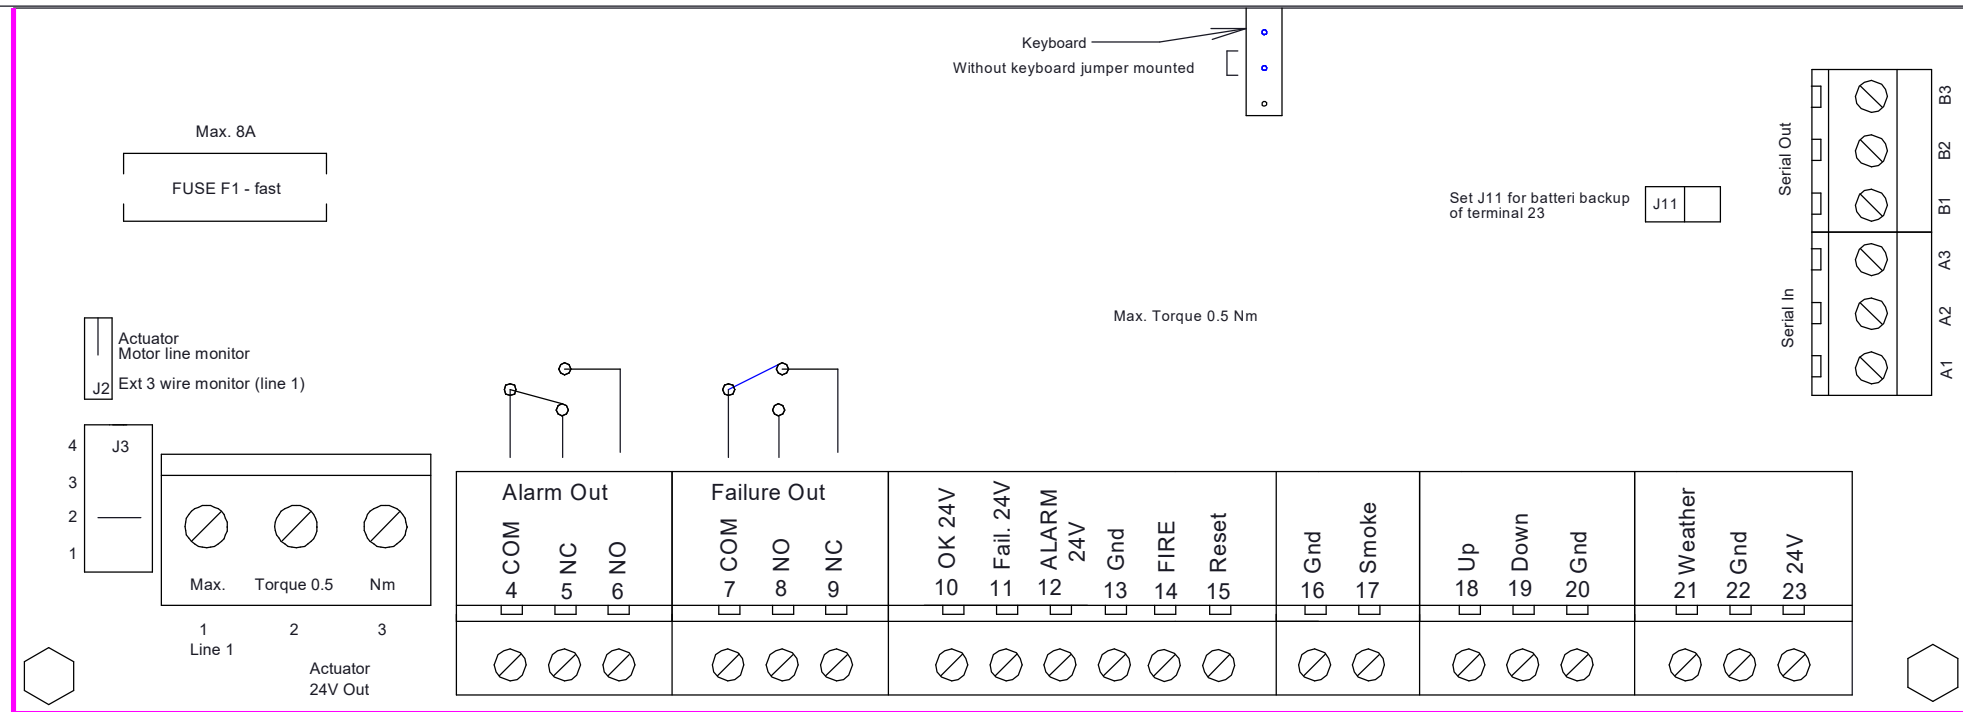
Keyboard
Without keyboard jumper mounted

Max. 8A

FUSE F1 - fast

Set J11 for batteri backup of terminal 23

J11

Serial Out

B3
B2
B1

Serial In

A3
A2
A1

Max. Torque 0.5 Nm

Actuator
Motor line monitor
J2
Ext 3 wire monitor (line 1)

4
J3
3
2
1

Max.
Torque 0.5
Nm

1
Line 1
2
3
Actuator
24V Out

Alarm Out
COM
4
NC
5
NO
6

Failure Out
COM
7
NO
8
NC
9

OK 24V
10
Fail. 24V
11
ALARM 24V
12
Gnd
13
FIRE
14
Reset
15

Gnd
16
Smoke
17

Up
18
Down
19
Gnd
20

Weather
21
Gnd
22
24V
23